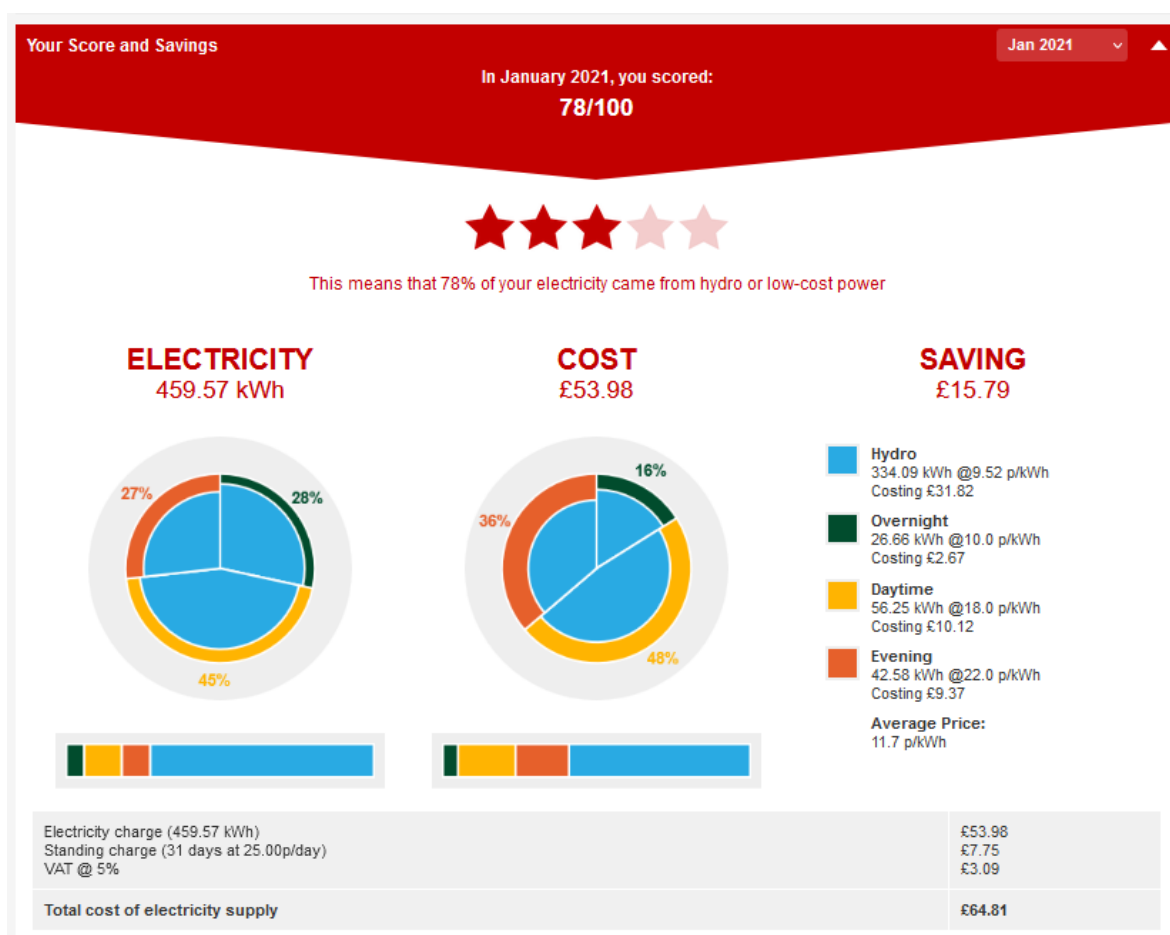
Your Score and Savings

Jan 2021

In January 2021, you scored:

78/100

This means that 78% of your electricity came from hydro or low-cost power

ELECTRICITY
459.57 kWh

COST
£53.98

SAVING
£15.79

27%
28%
45%

16%
36%
48%

Hydro
334.09 kWh @9.52 p/kWh
Costing £31.82

Overnight
26.66 kWh @10.0 p/kWh
Costing £2.67

Daytime
56.25 kWh @18.0 p/kWh
Costing £10.12

Evening
42.58 kWh @22.0 p/kWh
Costing £9.37

Average Price:
11.7 p/kWh

| Electricity charge (459.57 kWh) Standing charge (31 days at 25.00p/day) VAT @ 5% | £53.98 £7.75 £3.09 |
|---|---|
| Total cost of electricity supply | £64.81 |